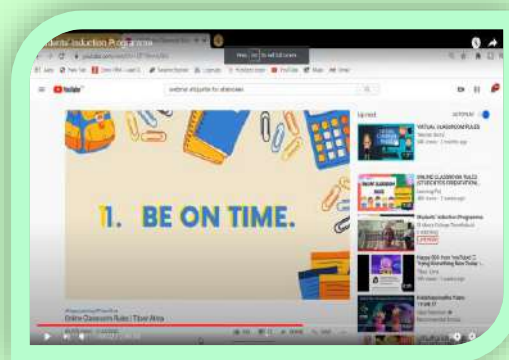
Students Induction Programme

YouTube

webinar etiquette for students

1. BE ON TIME.

Online Classroom Rules | Tiser Alma

Up next

AUTOPLAY

VIRTUAL CLASSROOM RULES

ONLINE CLASSROOM RULES

Students' Induction Programme

LIVE NOW

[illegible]